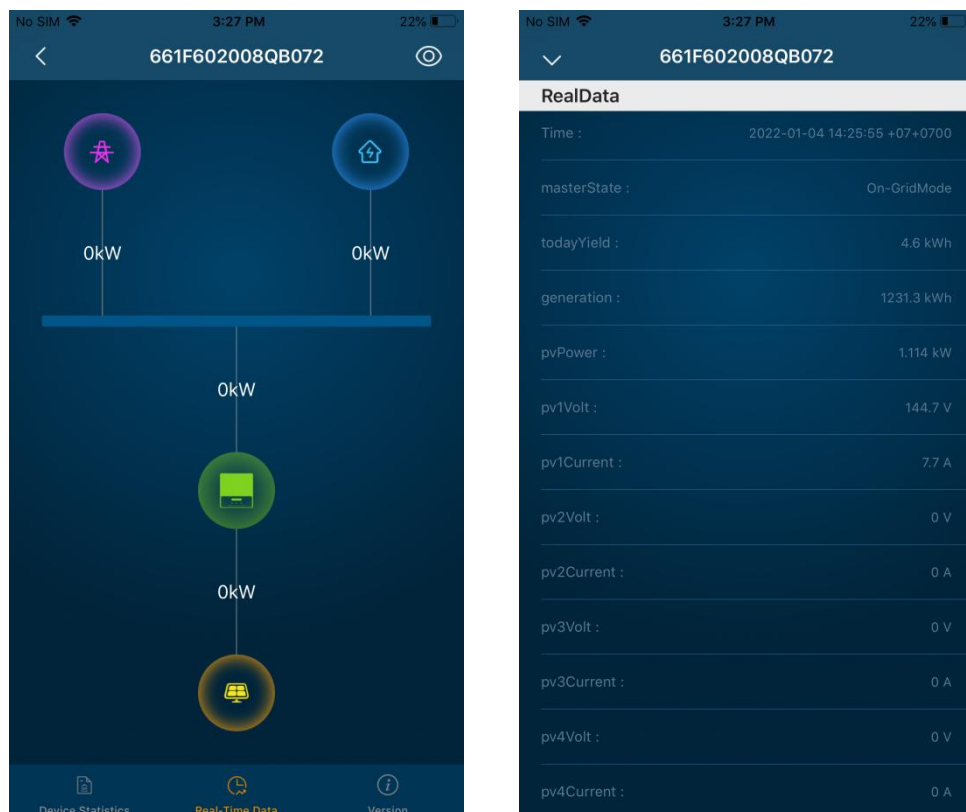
No SIM 3:27 PM 22%

661F602008QB072

0kW

0kW

0kW

0kW

Device Statistics Real-Time Data Version

No SIM 3:27 PM 22%

661F602008QB072

RealData

| | |
|---|---|
| Time : | 2022-01-04 14:25:55 +07+0700 |
| masterState : | On-GridMode |
| todayYield : | 4.6 kWh |
| generation : | 1231.3 kWh |
| pvPower : | 1.114 kW |
| pv1Volt : | 144.7 V |
| pv1Current : | 7.7 A |
| pv2Volt : | 0 V |
| pv2Current : | 0 A |
| pv3Volt : | 0 V |
| pv3Current : | 0 A |
| pv4Volt : | 0 V |
| pv4Current : | 0 A |